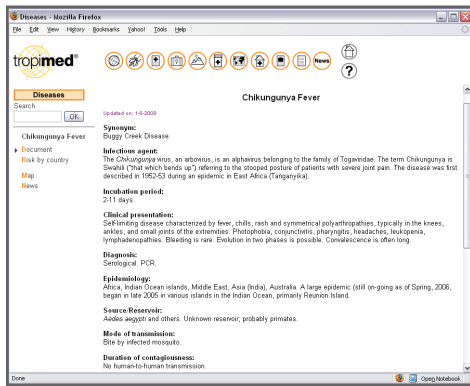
Diseases - Mozilla Firefox

File Edit View History Bookmarks Yahoo! Tools Help

tropimed®

News

?

Diseases

Search

OK

Chikungunya Fever

Document

Risk by country

Map

News

Chikungunya Fever

Updated on: 1-8-2008

Synonym:
Buggy Creek Disease.

Infectious agent:
The Chikungunya virus, an arbovirus, is an alphavirus belonging to the family of Togaviridae. The term Chikungunya is Swahili ("that which bends up") referring to the stooped posture of patients with severe joint pain. The disease was first described in 1952-53 during an epidemic in East Africa (Tanganyika).

Incubation period:
2-11 days.

Clinical presentation:
Self-limiting disease characterized by fever, chills, rash and symmetrical polyarthropathies, typically in the knees, ankles, and small joints of the extremities. Photophobia, conjunctivitis, pharyngitis, headaches, leukopenia, lymphadenopathies. Bleeding is rare. Evolution in two phases is possible. Convalescence is often long.

Diagnosis:
Serological. PCR.

Epidemiology:
Africa, Indian Ocean islands, Middle East, Asia (India), Australia. A large epidemic (still on-going as of Spring, 2006, began in late 2005 in various islands in the Indian Ocean, primarily Reunion Island.

Source/Reservoir:
Aedes aegypti and others. Unknown reservoir; probably primates.

Mode of transmission:
Bite by infected mosquito.

Duration of contagiousness:
No human-to-human transmission.

Done

Open Notebook